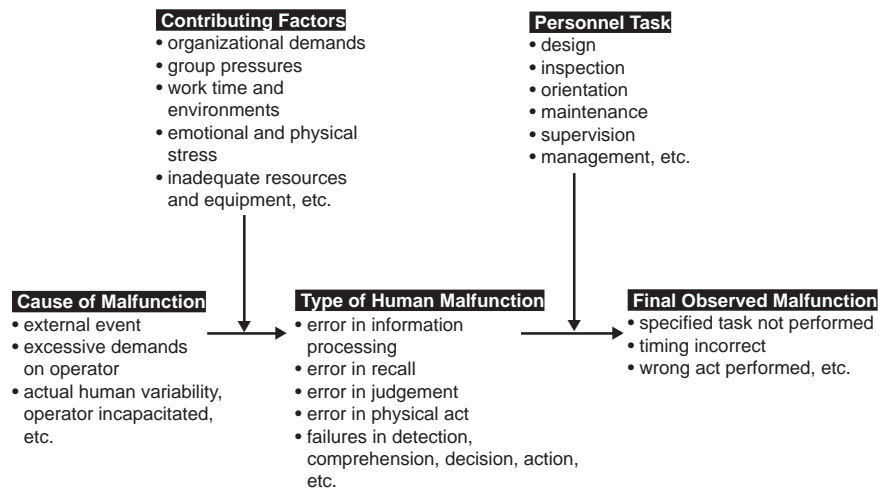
Contributing Factors
• organizational demands
• group pressures
• work time and environments
• emotional and physical stress
• inadequate resources and equipment, etc.

Personnel Task
• design
• inspection
• orientation
• maintenance
• supervision
• management, etc.

Cause of Malfunction
• external event
• excessive demands on operator
• actual human variability, operator incapacitated, etc.

Type of Human Malfunction
• error in information processing
• error in recall
• error in judgement
• error in physical act
• failures in detection, comprehension, decision, action, etc.

Final Observed Malfunction
• specified task not performed
• timing incorrect
• wrong act performed, etc.